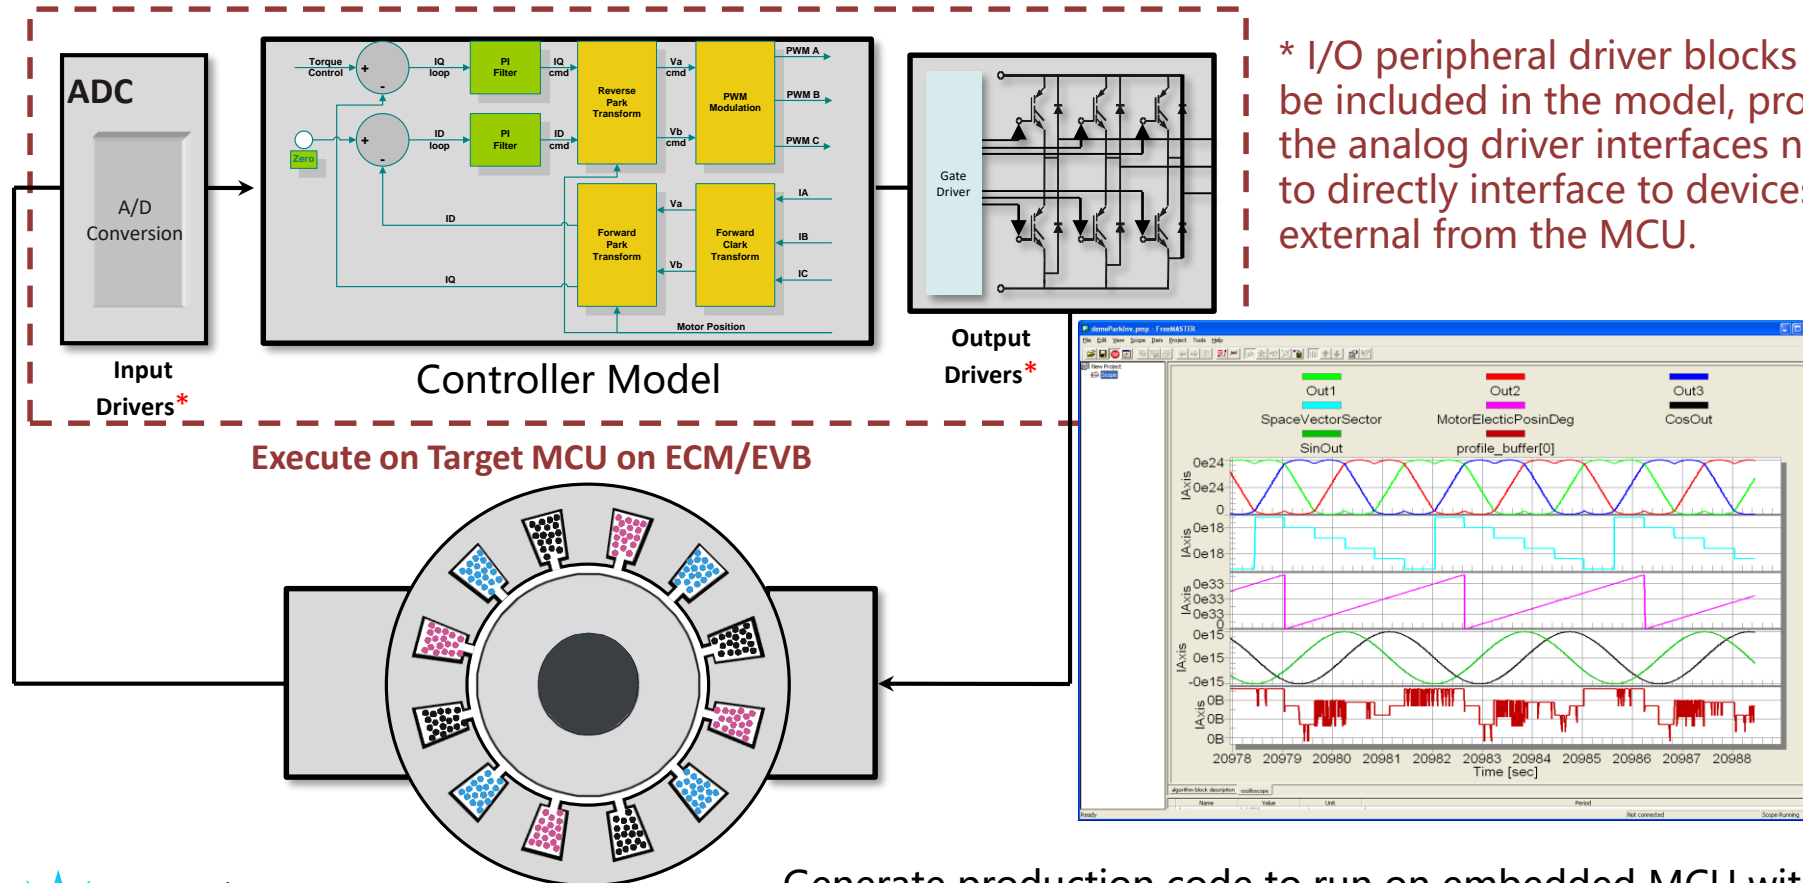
ADC

A/D Conversion

Input Drivers*

Torque Control

Zero

IQ loop

ID loop

PI Filter

PI Filter

IQ cmd

ID cmd

Reverse Park Transform

Va cmd

Vb cmd

PWM Modulation

PWM A

PWM B

PWM C

ID

IQ

Forward Park Transform

Va

Vb

Forward Clark Transform

IA

IB

IC

Motor Position

Controller Model

Gate Driver

Output Drivers*

* I/O peripheral driver blocks be included in the model, pro the analog driver interfaces n to directly interface to device external from the MCU.

Execute on Target MCU on ECM/EVB

demoParkInv.pmp - FreeMASTER

File Edit View Scope Item Project Tools Help

New Project

Scope

Out1

SpaceVectorSector

SinOut

Out2

MotorElecticPosinDeg

profile_buffer[0]

Out3

CosOut

0e24

0e24

0

0e18

0e18

0e33

0e33

0e33

0e15

0e15

-0e15

0B

0B

0B

IAxis

IAxis

IAxis

IAxis

IAxis

20978 20979 20980 20981 20982 20983 20984 20985 20986 20987 20988

Time [sec]

Name

Value

Unit

Period

Ready

Not connected

Scope Running

Generate production code to run on embedded MCU wit